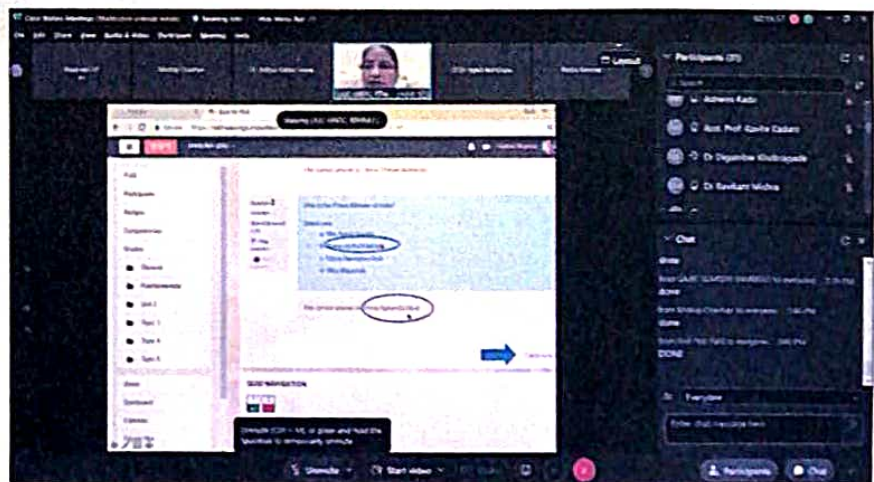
Participants (31)

Ashwini Kadu

Asst. Prof. Kavita Gadam

Dr Digambar Khobragade

Dr Ravikant Mishra

Chat

done

done

DONE

Everyone

Layout

Unmute

Start video

Participants

Chat

Unmute (Ctrl + M) or press and hold the Spacebar to temporarily unmute

QUIZ NAVIGATION

Who is the Prime Minister of India?

Participants

Badges

Competencies

Grades

General

Dashboard

Calendar